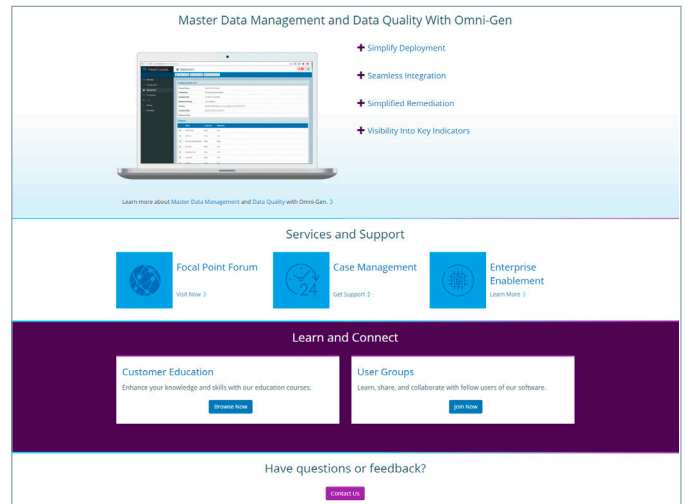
Master Data Management and Data Quality With Omni-Gen

Simplify Deployment

Seamless Integration

Simplified Remediation

Visibility Into Key Indicators

Learn more about Master Data Management and Data Quality with Omni-Gen. ›

Services and Support

Focal Point Forum
Visit Now ›

Case Management
Get Support ›

Enterprise Enablement
Learn More ›

Learn and Connect

Customer Education
Enhance your knowledge and skills with our education courses.
Browse Now

User Groups
Learn, share, and collaborate with fellow users of our software.
Join Now

Have questions or feedback?
Contact Us